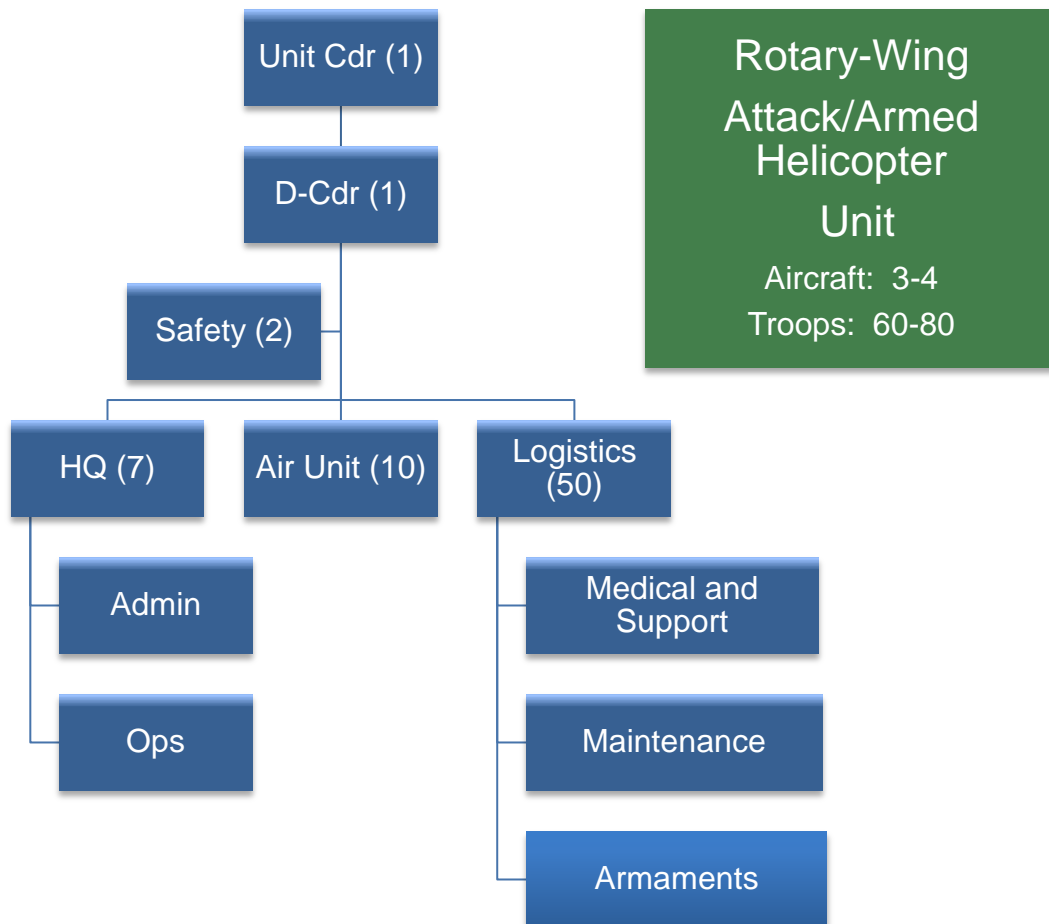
Rotary-Wing Attack/Armed Helicopter Unit

Aircraft: 3-4

Troops: 60-80

Unit Cdr (1)

D-Cdr (1)

Safety (2)

HQ (7)

Air Unit (10)

Logistics (50)

Admin

Ops

Medical and Support

Maintenance

Armaments